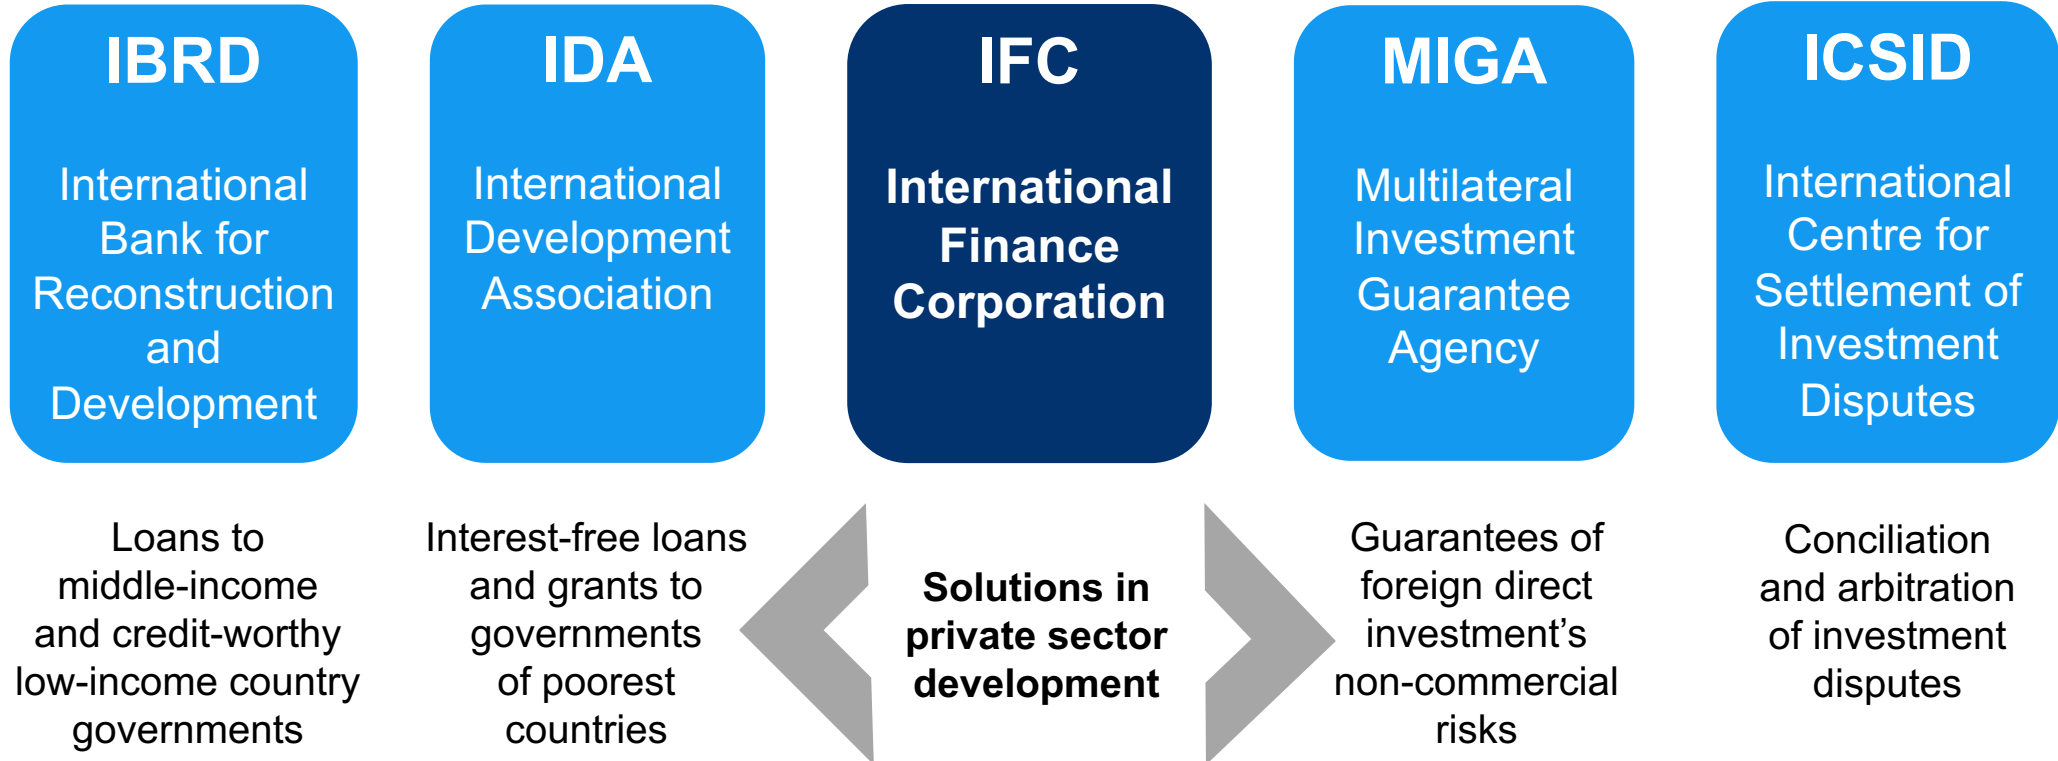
IBRD

International Bank for Reconstruction and Development

IDA

International Development Association

IFC

International Finance Corporation

MIGA

Multilateral Investment Guarantee Agency

ICSID

International Centre for Settlement of Investment Disputes

Loans to middle-income and credit-worthy low-income country governments

Interest-free loans and grants to governments of poorest countries

Solutions in private sector development

Guarantees of foreign direct investment's non-commercial risks

Conciliation and arbitration of investment disputes